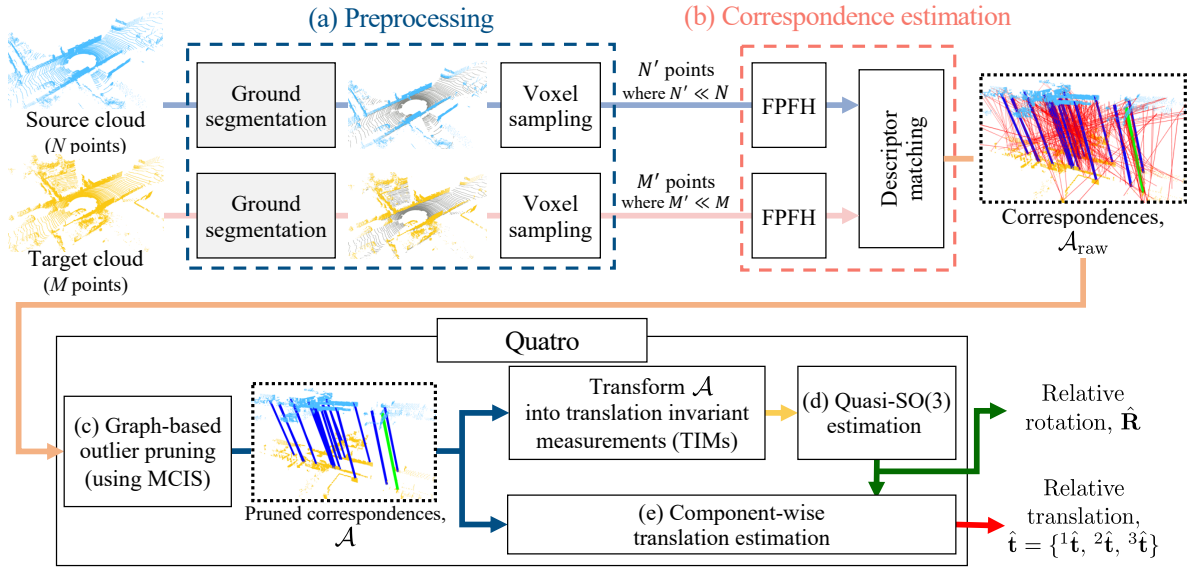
(a) Preprocessing

(b) Correspondence estimation

Source cloud ($N$ points)

Ground segmentation

Voxel sampling

$N'$ points where $N' \ll N$

FPFH

Descriptor matching

Target cloud ($M$ points)

Ground segmentation

Voxel sampling

$M'$ points where $M' \ll M$

FPFH

Correspondences, $\mathcal{A}_{\text{raw}}$

Quatro

(c) Graph-based outlier pruning (using MCIS)

Pruned correspondences, $\mathcal{A}$

Transform $\mathcal{A}$ into translation invariant measurements (TIMs)

(d) Quasi-SO(3) estimation

Relative rotation, $\hat{\mathbf{R}}$

(e) Component-wise translation estimation

Relative translation, $\hat{\mathbf{t}} = \{{}^1\hat{\mathbf{t}}, {}^2\hat{\mathbf{t}}, {}^3\hat{\mathbf{t}}\}$